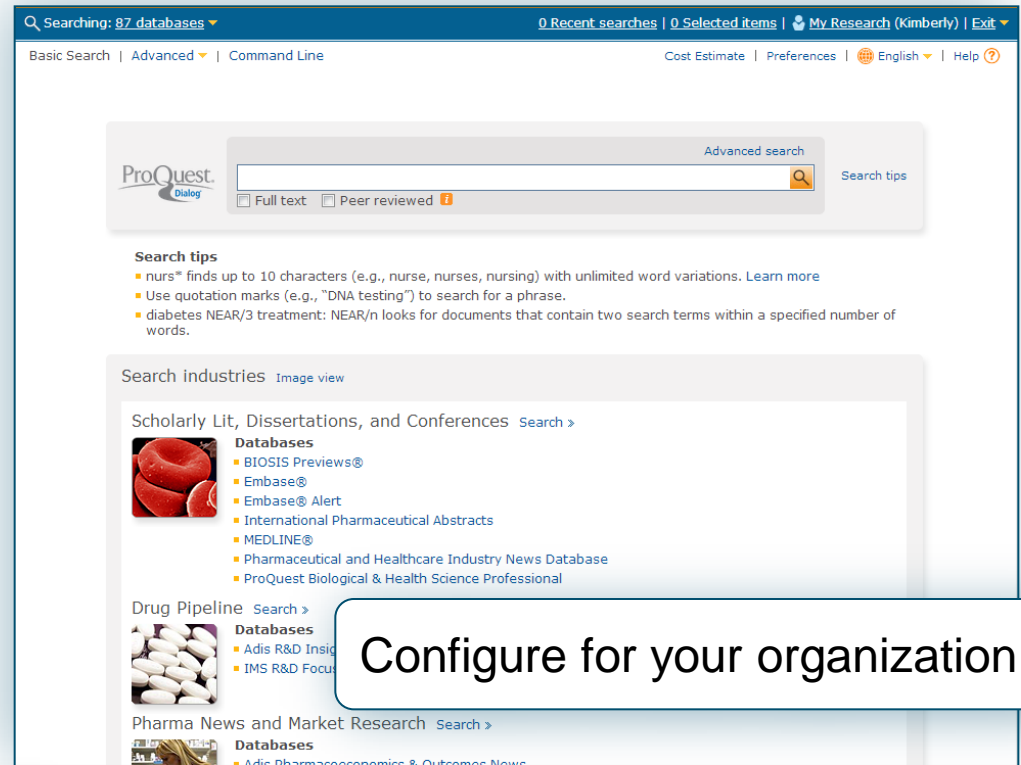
Searching: 87 databases | 0 Recent searches | 0 Selected items | My Research (Kimberly) | Exit

Basic Search | Advanced | Command Line

Cost Estimate | Preferences | English | Help

ProQuest Dialog

Advanced search

Search tips

Full text Peer reviewed

Search tips
nurs* finds up to 10 characters (e.g., nurse, nurses, nursing) with unlimited word variations. Learn more
Use quotation marks (e.g., "DNA testing") to search for a phrase.
diabetes NEAR/3 treatment: NEAR/n looks for documents that contain two search terms within a specified number of words.

Search industries Image view

Scholarly Lit, Dissertations, and Conferences Search »

Databases
BIOSIS Previews®
Embase®
Embase® Alert
International Pharmaceutical Abstracts
MEDLINE®
Pharmaceutical and Healthcare Industry News Database
ProQuest Biological & Health Science Professional

Drug Pipeline Search »

Databases
Adis R&D Insig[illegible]
IMS R&D Focus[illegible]

Configure for your organization

Pharma News and Market Research Search »

Databases
Adis Pharmacoeconomics & Outcomes News